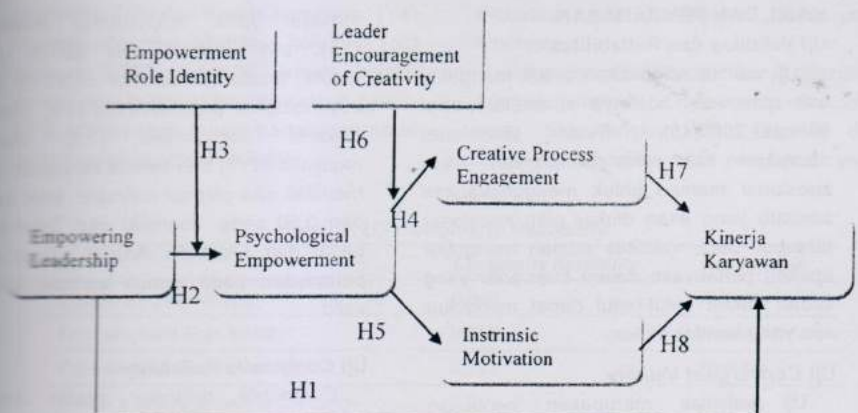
Empowerment Role Identity

Leader Encouragement of Creativity

H3

H6

Creative Process Engagement

H7

H4

Empowering Leadership

Psychological Empowerment

Kinerja Karyawan

H2

H5

Instrinsic Motivation

H8

H1